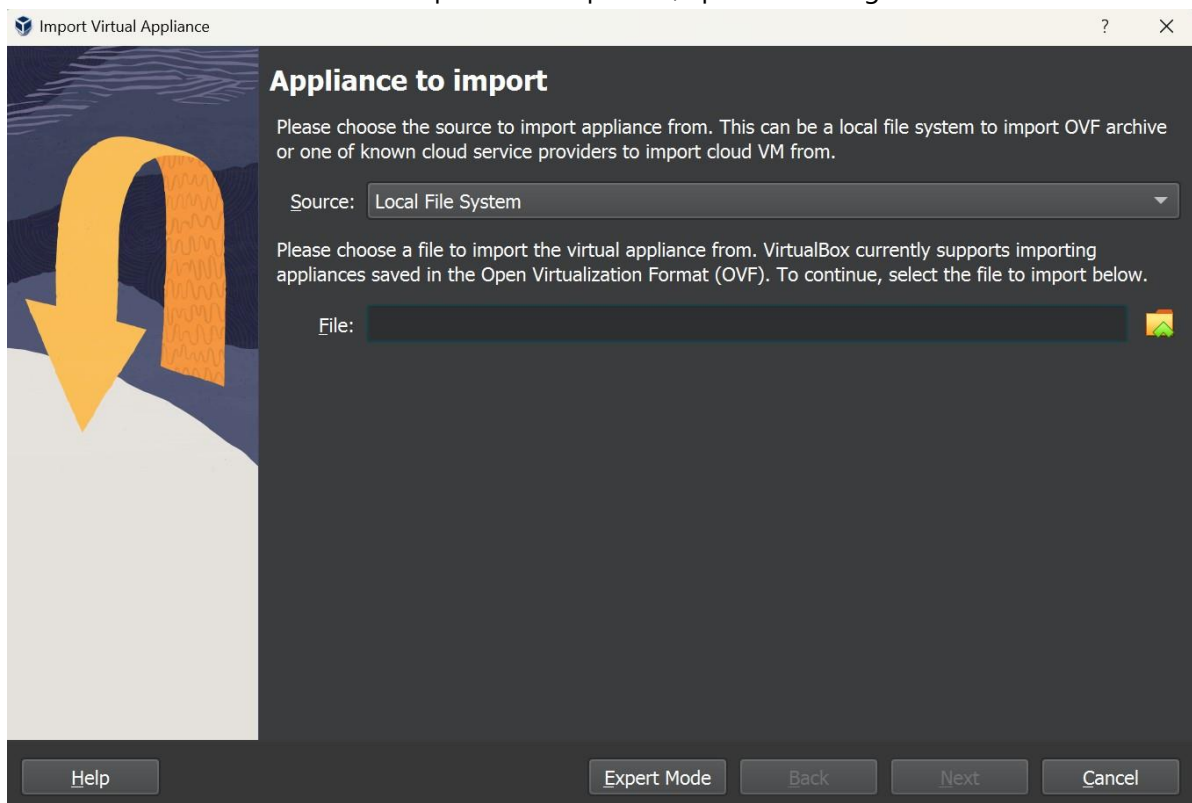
Import Virtual Appliance

?

×

Appliance to import

Please choose the source to import appliance from. This can be a local file system to import OVF archive or one of known cloud service providers to import cloud VM from.

Source: Local File System

Please choose a file to import the virtual appliance from. VirtualBox currently supports importing appliances saved in the Open Virtualization Format (OVF). To continue, select the file to import below.

File:

Help

Expert Mode

Back

Next

Cancel